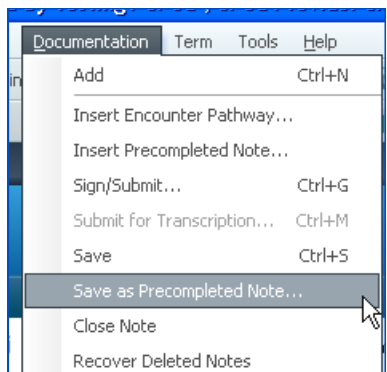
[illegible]

Documentation Term Tools Help

in

Add Ctrl+N

Insert Encounter Pathway...

Insert Precompleted Note...

Sign/Submit... Ctrl+G

Submit for Transcription... Ctrl+M

Save Ctrl+S

Save as Precompleted Note...

Close Note

Recover Deleted Notes